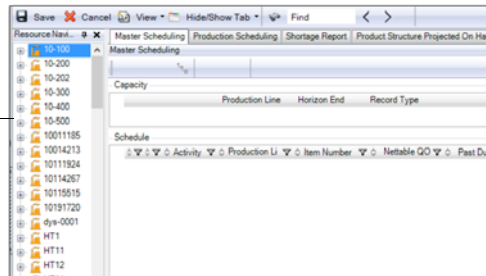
Save Cancel View Hide/Show Tab Find

Resource Navi... ✕

10-100
10-200
10-202
10-300
10-400
10-500
10011185
10014213
10111924
10114267
10115515
10191720
dys-0001
HT1
HT11
HT12

Master Scheduling | Production Scheduling | Shortage Report | Product Structure Projected On Ha

Master Scheduling

Capacity

Production Line | Horizon End | Record Type

Schedule

Activity | Production Li | Item Number | Nettable QO | Past Du